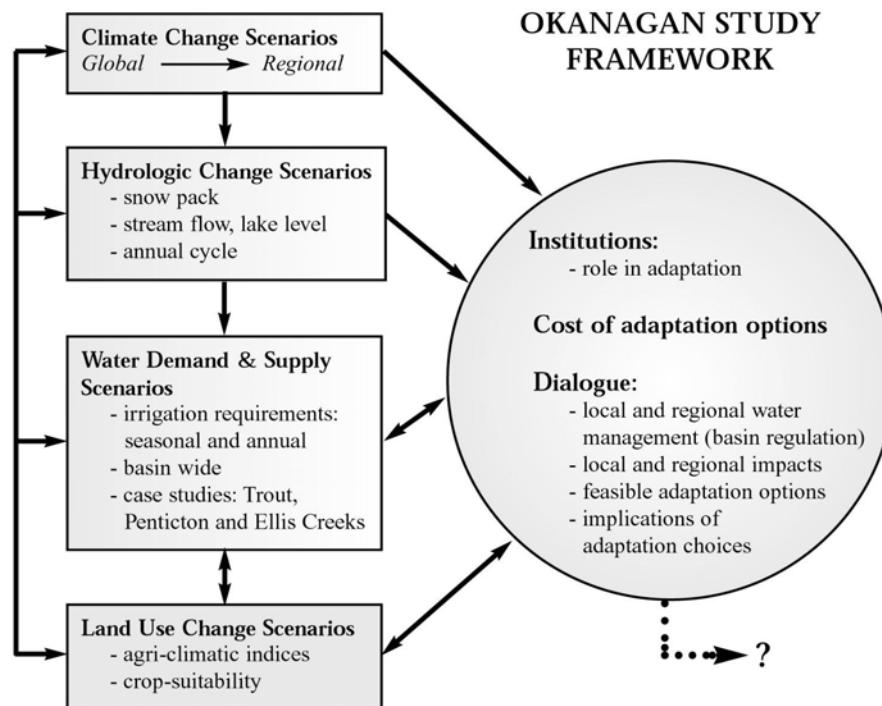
OKANAGAN STUDY FRAMEWORK

Climate Change Scenarios
Global → Regional

Hydrologic Change Scenarios
- snow pack
- stream flow, lake level
- annual cycle

Water Demand & Supply Scenarios
- irrigation requirements: seasonal and annual
- basin wide
- case studies: Trout, Penticton and Ellis Creeks

Land Use Change Scenarios
- agri-climatic indices
- crop-suitability

Institutions:
- role in adaptation

Cost of adaptation options

Dialogue:
- local and regional water management (basin regulation)
- local and regional impacts
- feasible adaptation options
- implications of adaptation choices

?